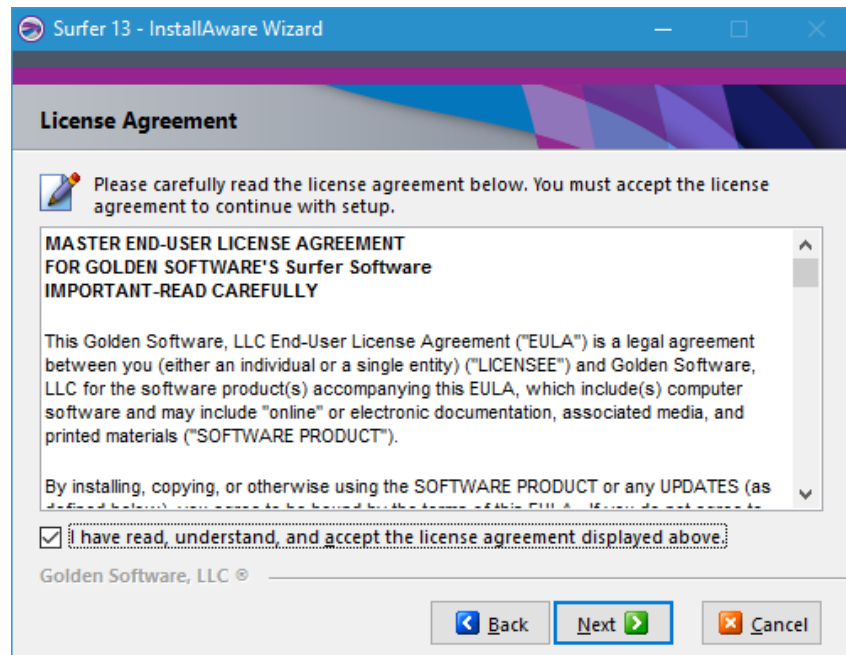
Surfer 13 - InstallAware Wizard

License Agreement

Please carefully read the license agreement below. You must accept the license agreement to continue with setup.

MASTER END-USER LICENSE AGREEMENT
FOR GOLDEN SOFTWARE'S Surfer Software
IMPORTANT-READ CAREFULLY

This Golden Software, LLC End-User License Agreement ("EULA") is a legal agreement between you (either an individual or a single entity) ("LICENSEE") and Golden Software, LLC for the software product(s) accompanying this EULA, which include(s) computer software and may include "online" or electronic documentation, associated media, and printed materials ("SOFTWARE PRODUCT").

By installing, copying, or otherwise using the SOFTWARE PRODUCT or any UPDATES (as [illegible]

I have read, understand, and accept the license agreement displayed above.

Golden Software, LLC ®

Back

Next

Cancel